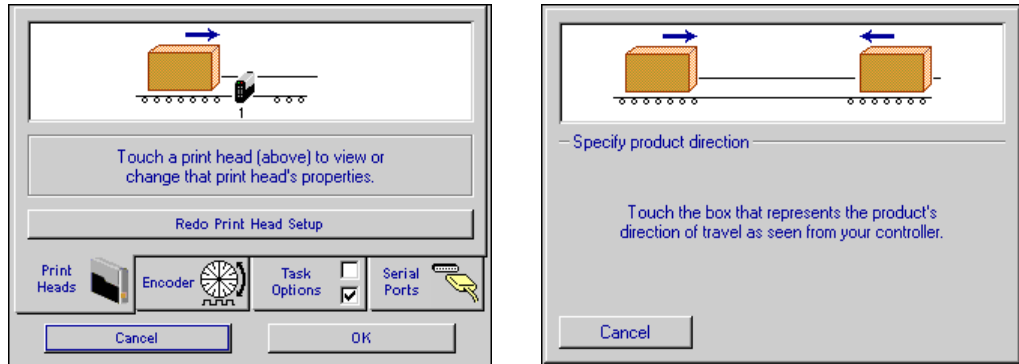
1

Touch a print head (above) to view or change that print head's properties.

Redo Print Head Setup

Print Heads

Encoder

Task Options

Serial Ports

Cancel

OK

Specify product direction

Touch the box that represents the product's direction of travel as seen from your controller.

Cancel